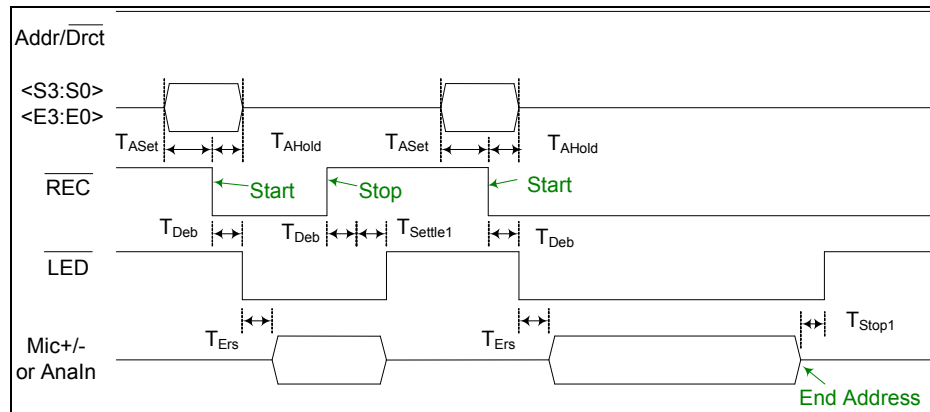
Addr/$\overline{\text{Drct}}$

<S3:S0>
<E3:E0>

$T_{ASet}$ $T_{AHold}$ $T_{ASet}$ $T_{AHold}$

$\overline{\text{REC}}$

Start Stop Start

$T_{Deb}$ $T_{Deb}$ $T_{Settle1}$ $T_{Deb}$

$\overline{\text{LED}}$

$T_{Ers}$ $T_{Ers}$ $T_{Stop1}$

Mic+/-
or AnaIn

End Address